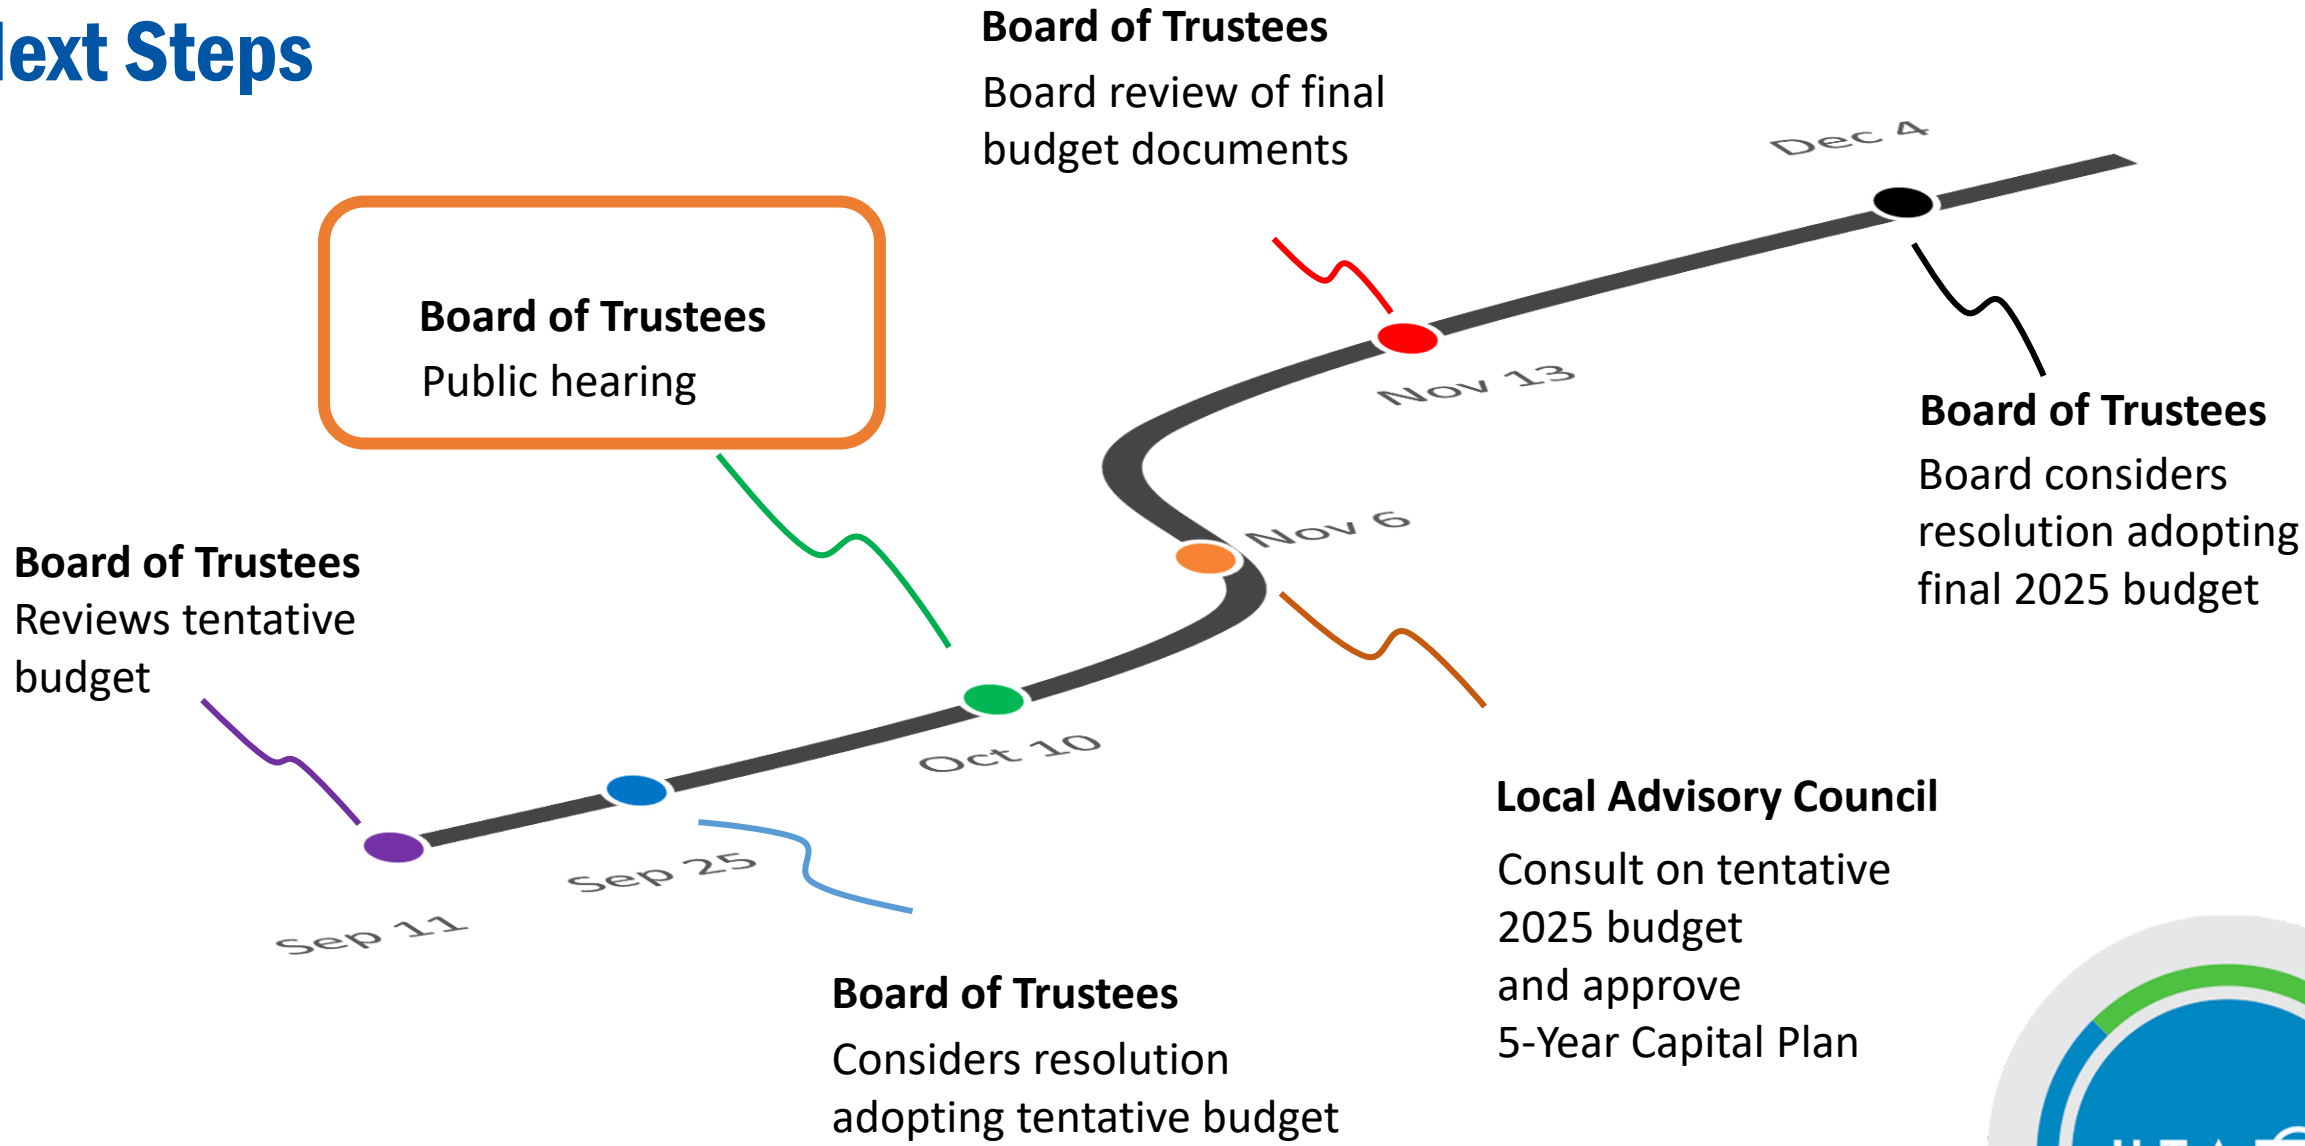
ext Steps

Board of Trustees
Board review of final budget documents

Dec 4

Board of Trustees
Public hearing

Nov 13

Board of Trustees
Board considers resolution adopting final 2025 budget

Nov 6

Board of Trustees
Reviews tentative budget

Oct 10

Sep 25

Sep 11

Local Advisory Council
Consult on tentative 2025 budget and approve 5-Year Capital Plan

Board of Trustees
Considers resolution adopting tentative budget